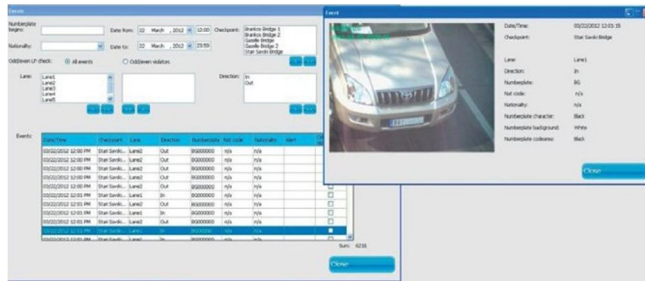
Events

Numberplate begins:

Date from: 02 March , 2012 10:00

Checkpoint: Branko Bridge 1, Branko Bridge 2, Gazela Bridge, Gazela Bridge 2, Stari Savski Bridge

Nationality:

Date to: 22 March , 2012 23:59

Odd/even LP check: All events Odd/even violators

Lane: Lane1, Lane2, Lane3, Lane4, Lane5

Direction: In, Out

Events:

| Date/Time | Checkpoint | Lane | Direction | Numberplate | Nat code | Nationality | Alert |
|---|---|---|---|---|---|---|---|
| 03/22/2012 12:00 PM | Stari Savski... | Lane2 | Out | BG000000 | n/a | n/a | |
| 03/22/2012 12:00 PM | Stari Savski... | Lane2 | Out | BG000000 | n/a | n/a | |
| 03/22/2012 12:00 PM | Stari Savski... | Lane2 | Out | BG000000 | n/a | n/a | |
| 03/22/2012 12:00 PM | Stari Savski... | Lane2 | Out | BG000000 | n/a | n/a | |
| 03/22/2012 12:00 PM | Stari Savski... | Lane2 | Out | BG000000 | n/a | n/a | |
| 03/22/2012 12:01 PM | Stari Savski... | Lane1 | In | BG000000 | n/a | n/a | |
| 03/22/2012 12:01 PM | Stari Savski... | Lane2 | Out | BG000000 | n/a | n/a | |
| 03/22/2012 12:01 PM | Stari Savski... | Lane1 | In | BG000000 | n/a | n/a | |
| 03/22/2012 12:01 PM | Stari Savski... | Lane2 | Out | BG000000 | n/a | n/a | |
| 03/22/2012 12:01 PM | Stari Savski... | Lane1 | In | BG000000 | n/a | n/a | |
| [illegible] | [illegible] | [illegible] | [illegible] | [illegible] | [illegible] | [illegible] | |

Sum: 9216

Close

Event

Date/Time: 03/22/2012 12:01:15

Checkpoint: Stari Savski Bridge

Lane: Lane1

Direction: In

Numberplate: BG

Nat code: n/a

Nationality: n/a

Numberplate character: Black

Numberplate background: White

Numberplate codeaeras: Black

Close